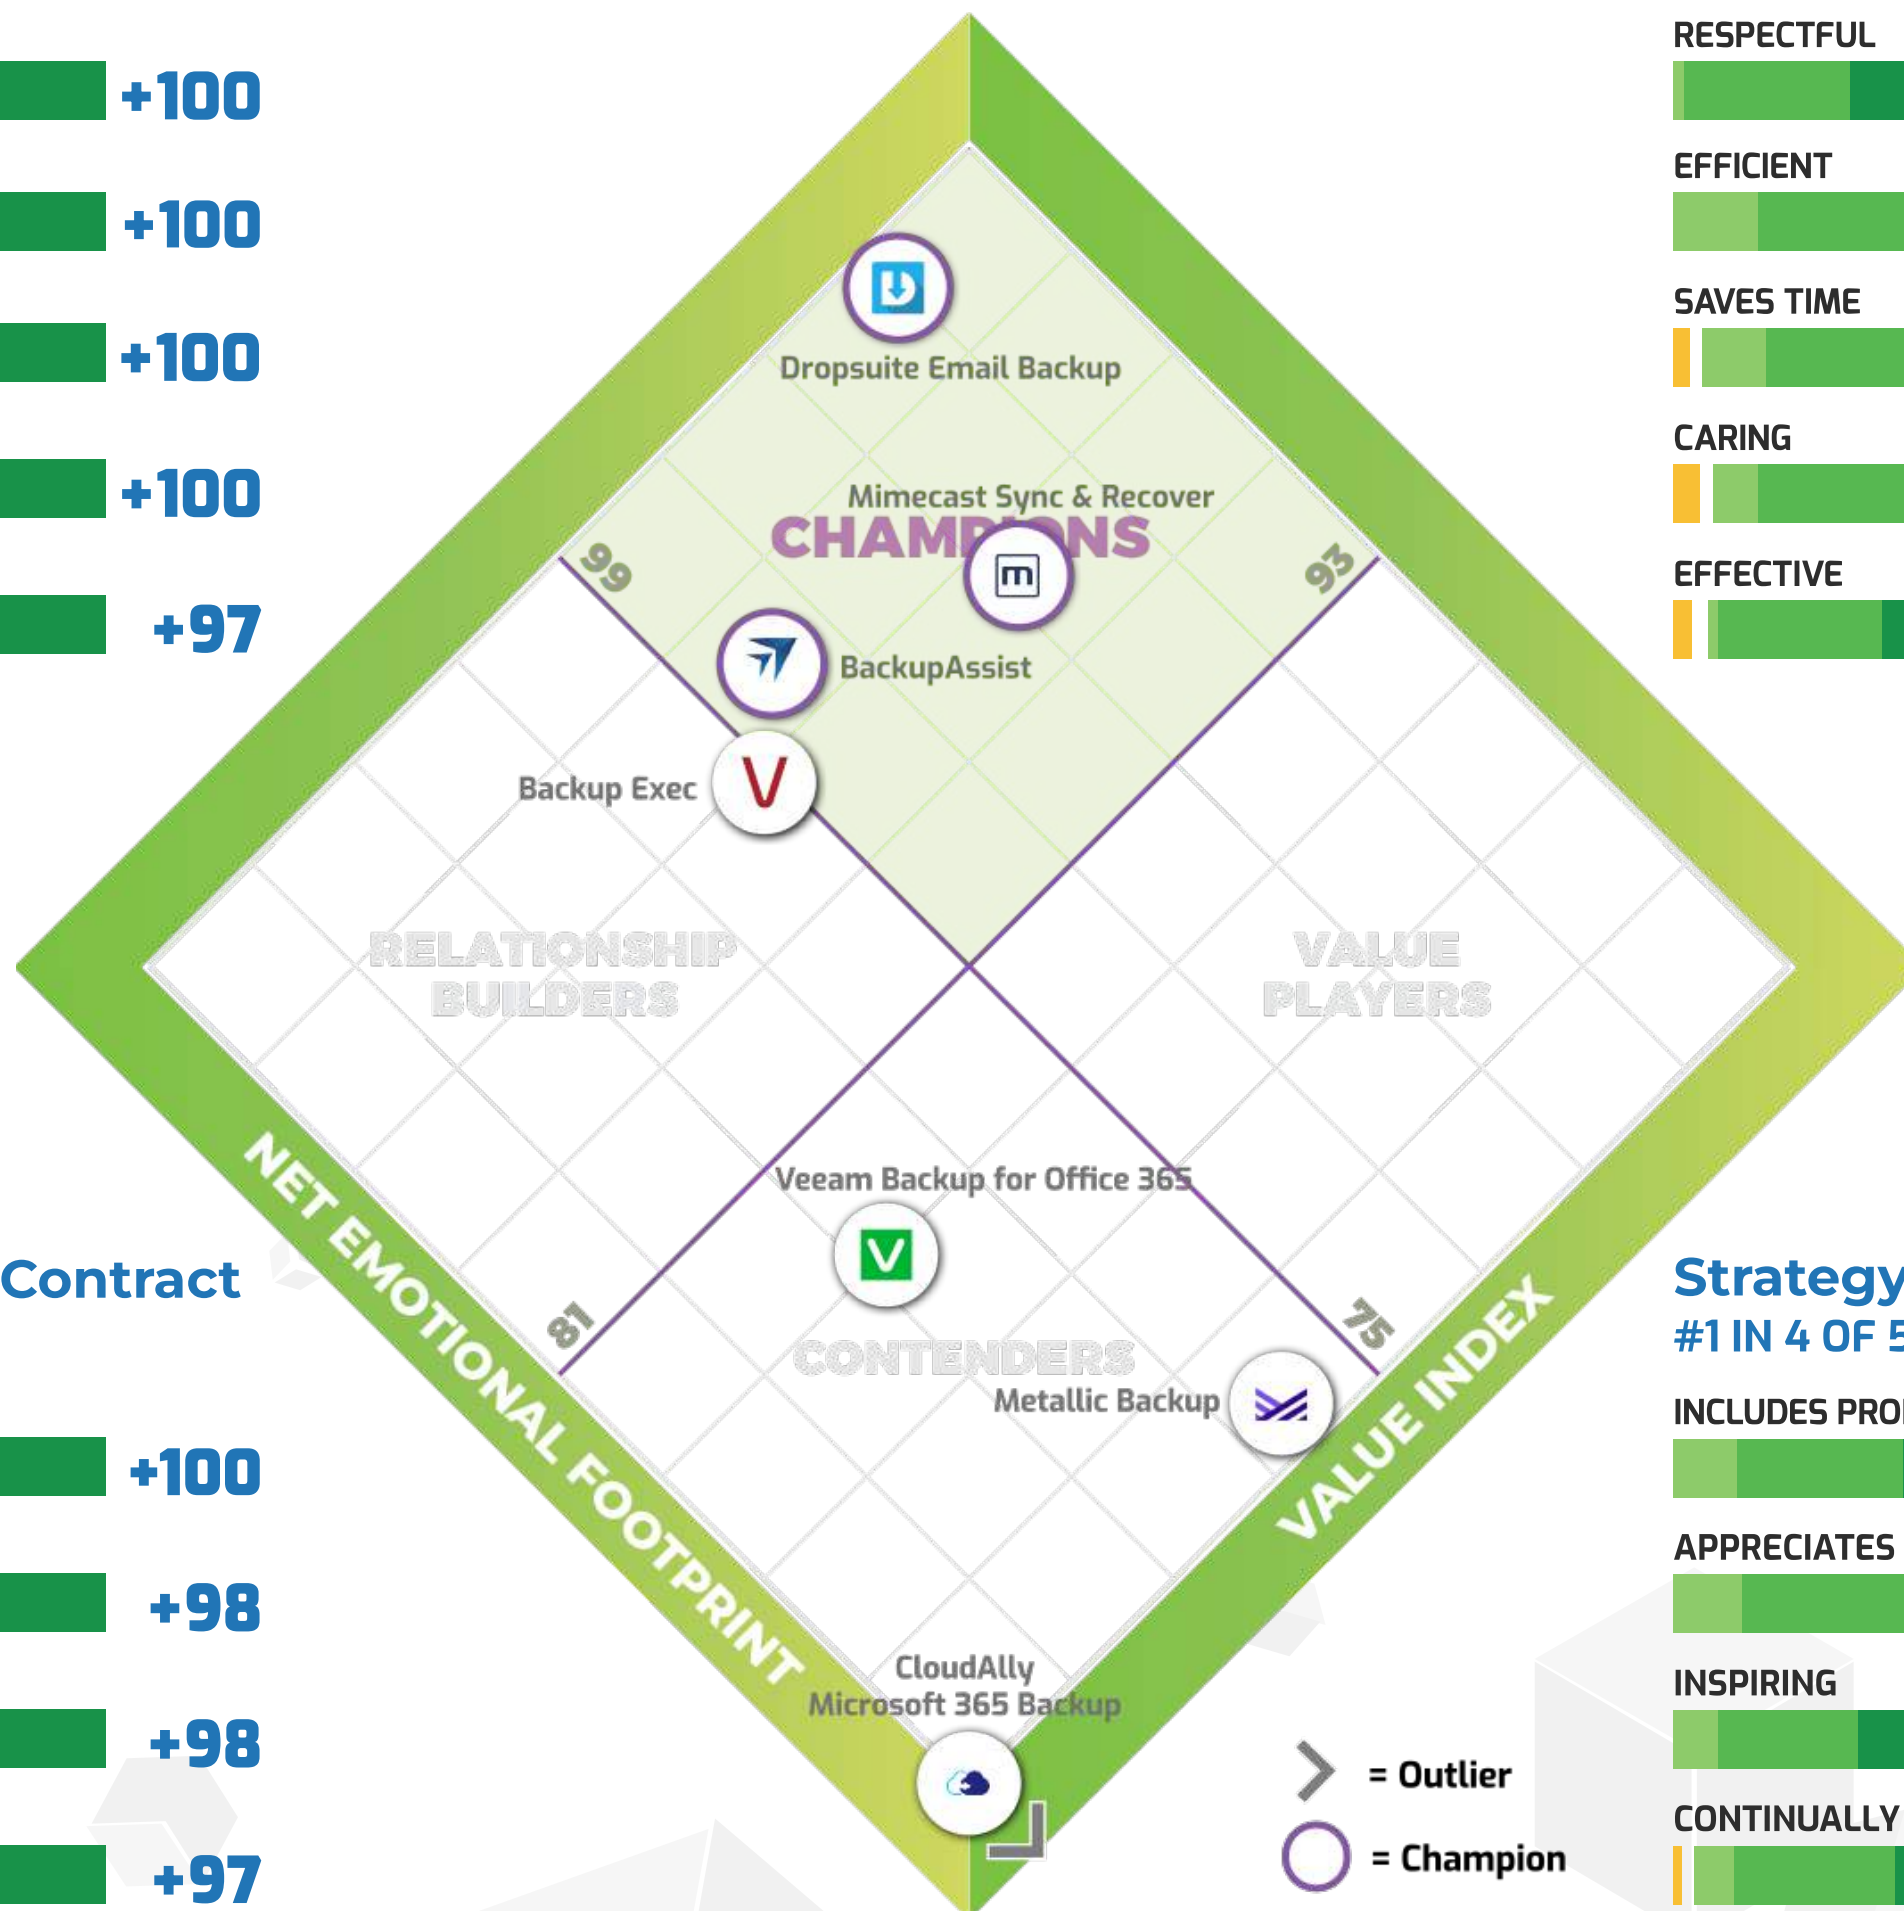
+100

+100

+100

+100

+97

RESPECTFUL

EFFICIENT

SAVES TIME

CARING

EFFECTIVE

Dropsuite Email Backup

Mimecast Sync & Recover

CHAMPIONS

BackupAssist

Backup Exec

99

93

RELATIONSHIP BUILDERS

VALUE PLAYERS

Veeam Backup for Office 365

CONTENDERS

Metallic Backup

81

75

NET EMOTIONAL FOOTPRINT

VALUE INDEX

CloudAlly Microsoft 365 Backup

Contract

+100

+98

+98

+97

Strategy

#1 IN 4 OF 5

INCLUDES PRO

APPRECIATES

INSPIRING

CONTINUALLY

= Outlier

= Champion